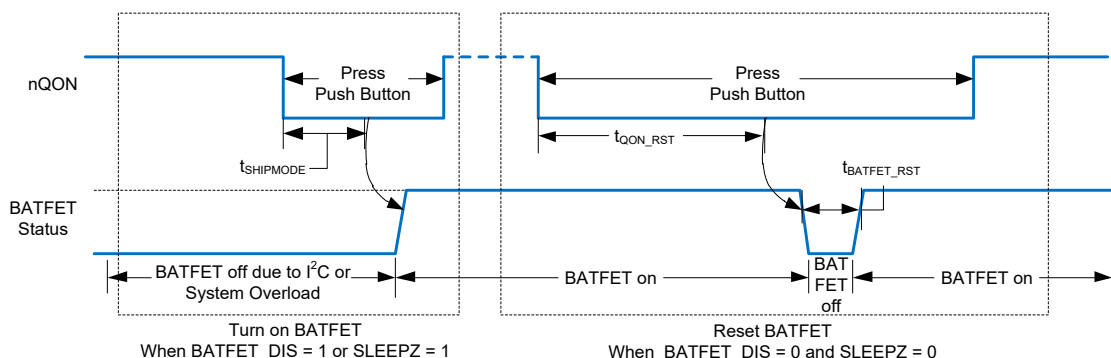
nQON

Press Push Button

$t_{SHIPMODE}$

Press Push Button

$t_{QON\_RST}$

$t_{BATFET\_RST}$

BATFET Status

BATFET off due to $I^2C$ or System Overload

BATFET on

BAT FET off

BATFET on

Turn on BATFET
When BATFET DIS = 1 or SLEEPZ = 1

Reset BATFET
When BATFET DIS = 0 and SLEEPZ = 0